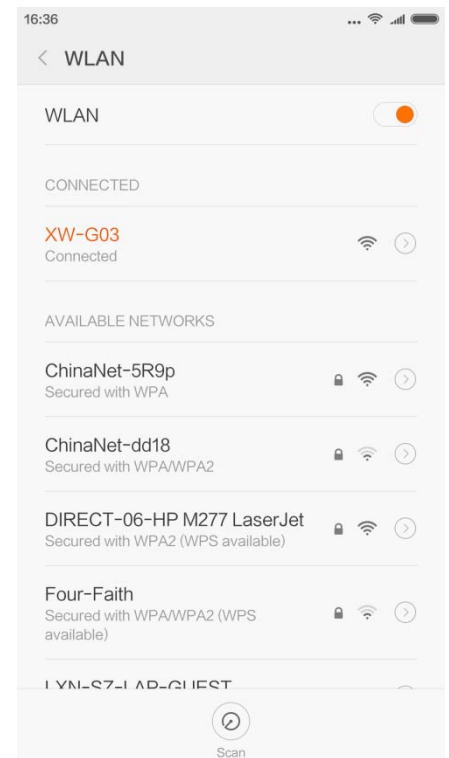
16:36

WLAN

WLAN

CONNECTED

XW-G03
Connected

AVAILABLE NETWORKS

ChinaNet-5R9p
Secured with WPA

ChinaNet-dd18
Secured with WPA/WPA2

DIRECT-06-HP M277 LaserJet
Secured with WPA2 (WPS available)

Four-Faith
Secured with WPA/WPA2 (WPS available)

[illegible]

Scan